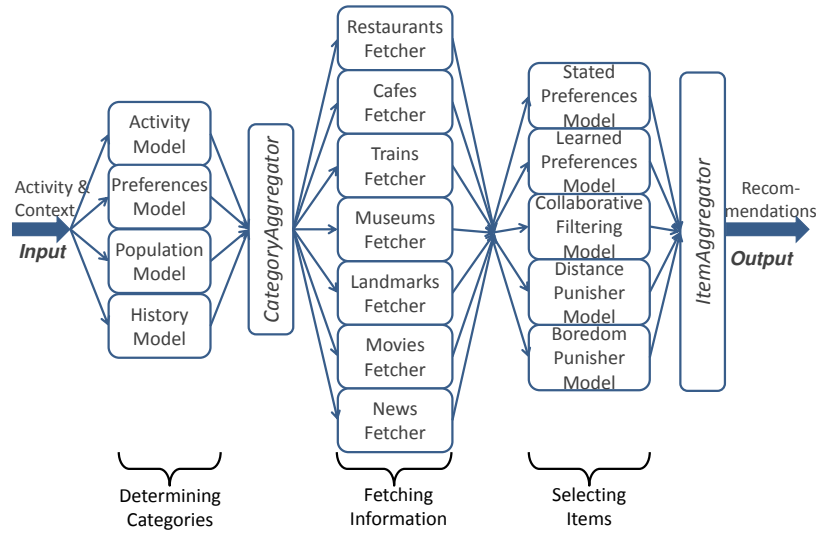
Activity & Context
Input

Activity Model
Preferences Model
Population Model
History Model

CategoryAggregator

Restaurants Fetcher
Cafes Fetcher
Trains Fetcher
Museums Fetcher
Landmarks Fetcher
Movies Fetcher
News Fetcher

Stated Preferences Model
Learned Preferences Model
Collaborative Filtering Model
Distance Punisher Model
Boredom Punisher Model

ItemAggregator

Recommendations
Output

Determining Categories
Fetching Information
Selecting Items